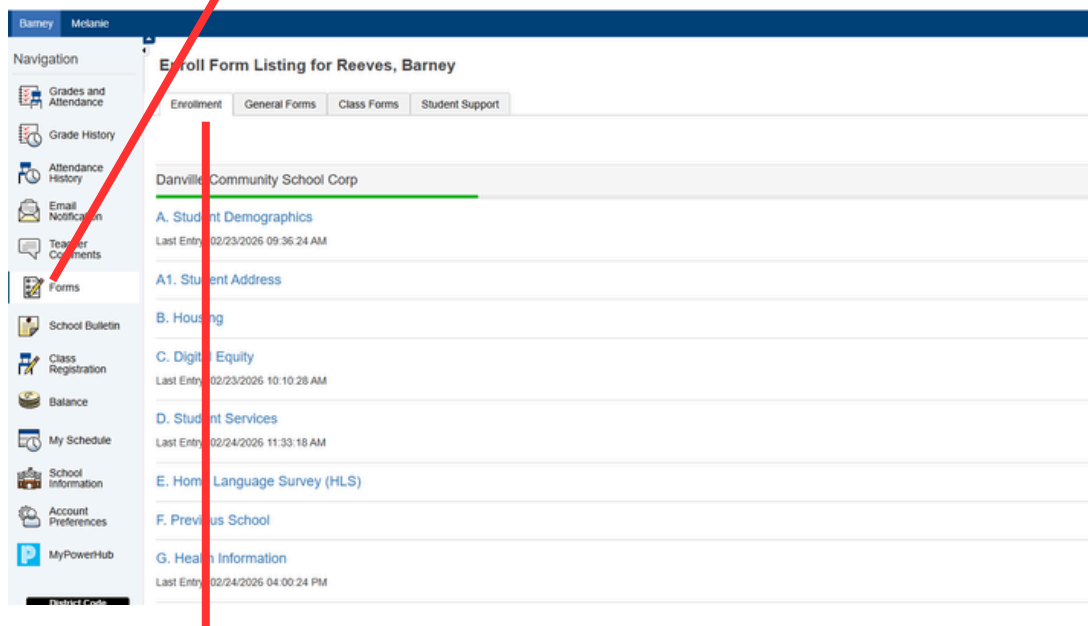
Barney Melanie

Navigation

Grades and Attendance

Grade History

Attendance History

Email Notification

Teacher Comments

Forms

School Bulletin

Class Registration

Balance

My Schedule

School Information

Account Preferences

MyPowerHub

District Code

Enroll Form Listing for Reeves, Barney

Enrollment | General Forms | Class Forms | Student Support

Danville Community School Corp

A. Student Demographics
Last Entry 02/23/2026 09:36:24 AM

A1. Student Address

B. Housing

C. Digital Equity
Last Entry 02/23/2026 10:10:28 AM

D. Student Services
Last Entry 02/24/2026 11:33:18 AM

E. Home Language Survey (HLS)

F. Previous School

G. Health Information
Last Entry 02/24/2026 04:00:24 PM